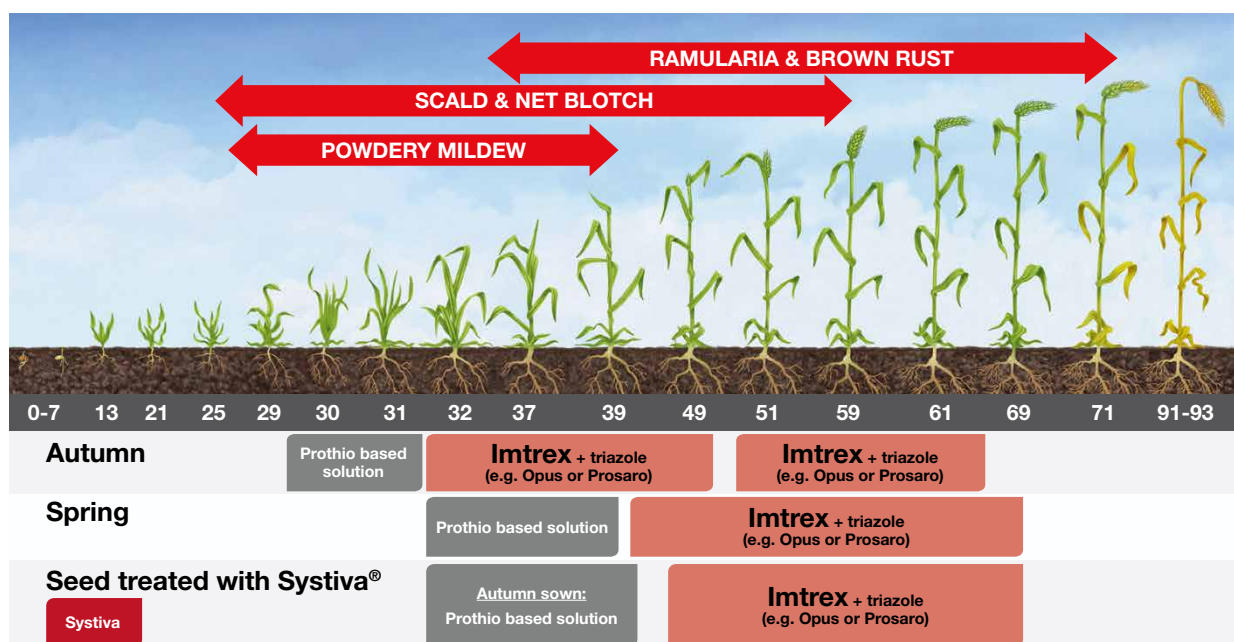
RAMULARIA & BROWN RUST

SCALD & NET BLOTCH

POWDERY MILDEW

0-7 13 21 25 29 30 31 32 37 39 49 51 59 61 69 71 91-93

Autumn

Prothio based solution

Imtrex + triazole (e.g. Opus or Prosaro)

Imtrex + triazole (e.g. Opus or Prosaro)

Spring

Prothio based solution

Imtrex + triazole (e.g. Opus or Prosaro)

Seed treated with Systiva®

Systiva

Autumn sown: Prothio based solution

Imtrex + triazole (e.g. Opus or Prosaro)